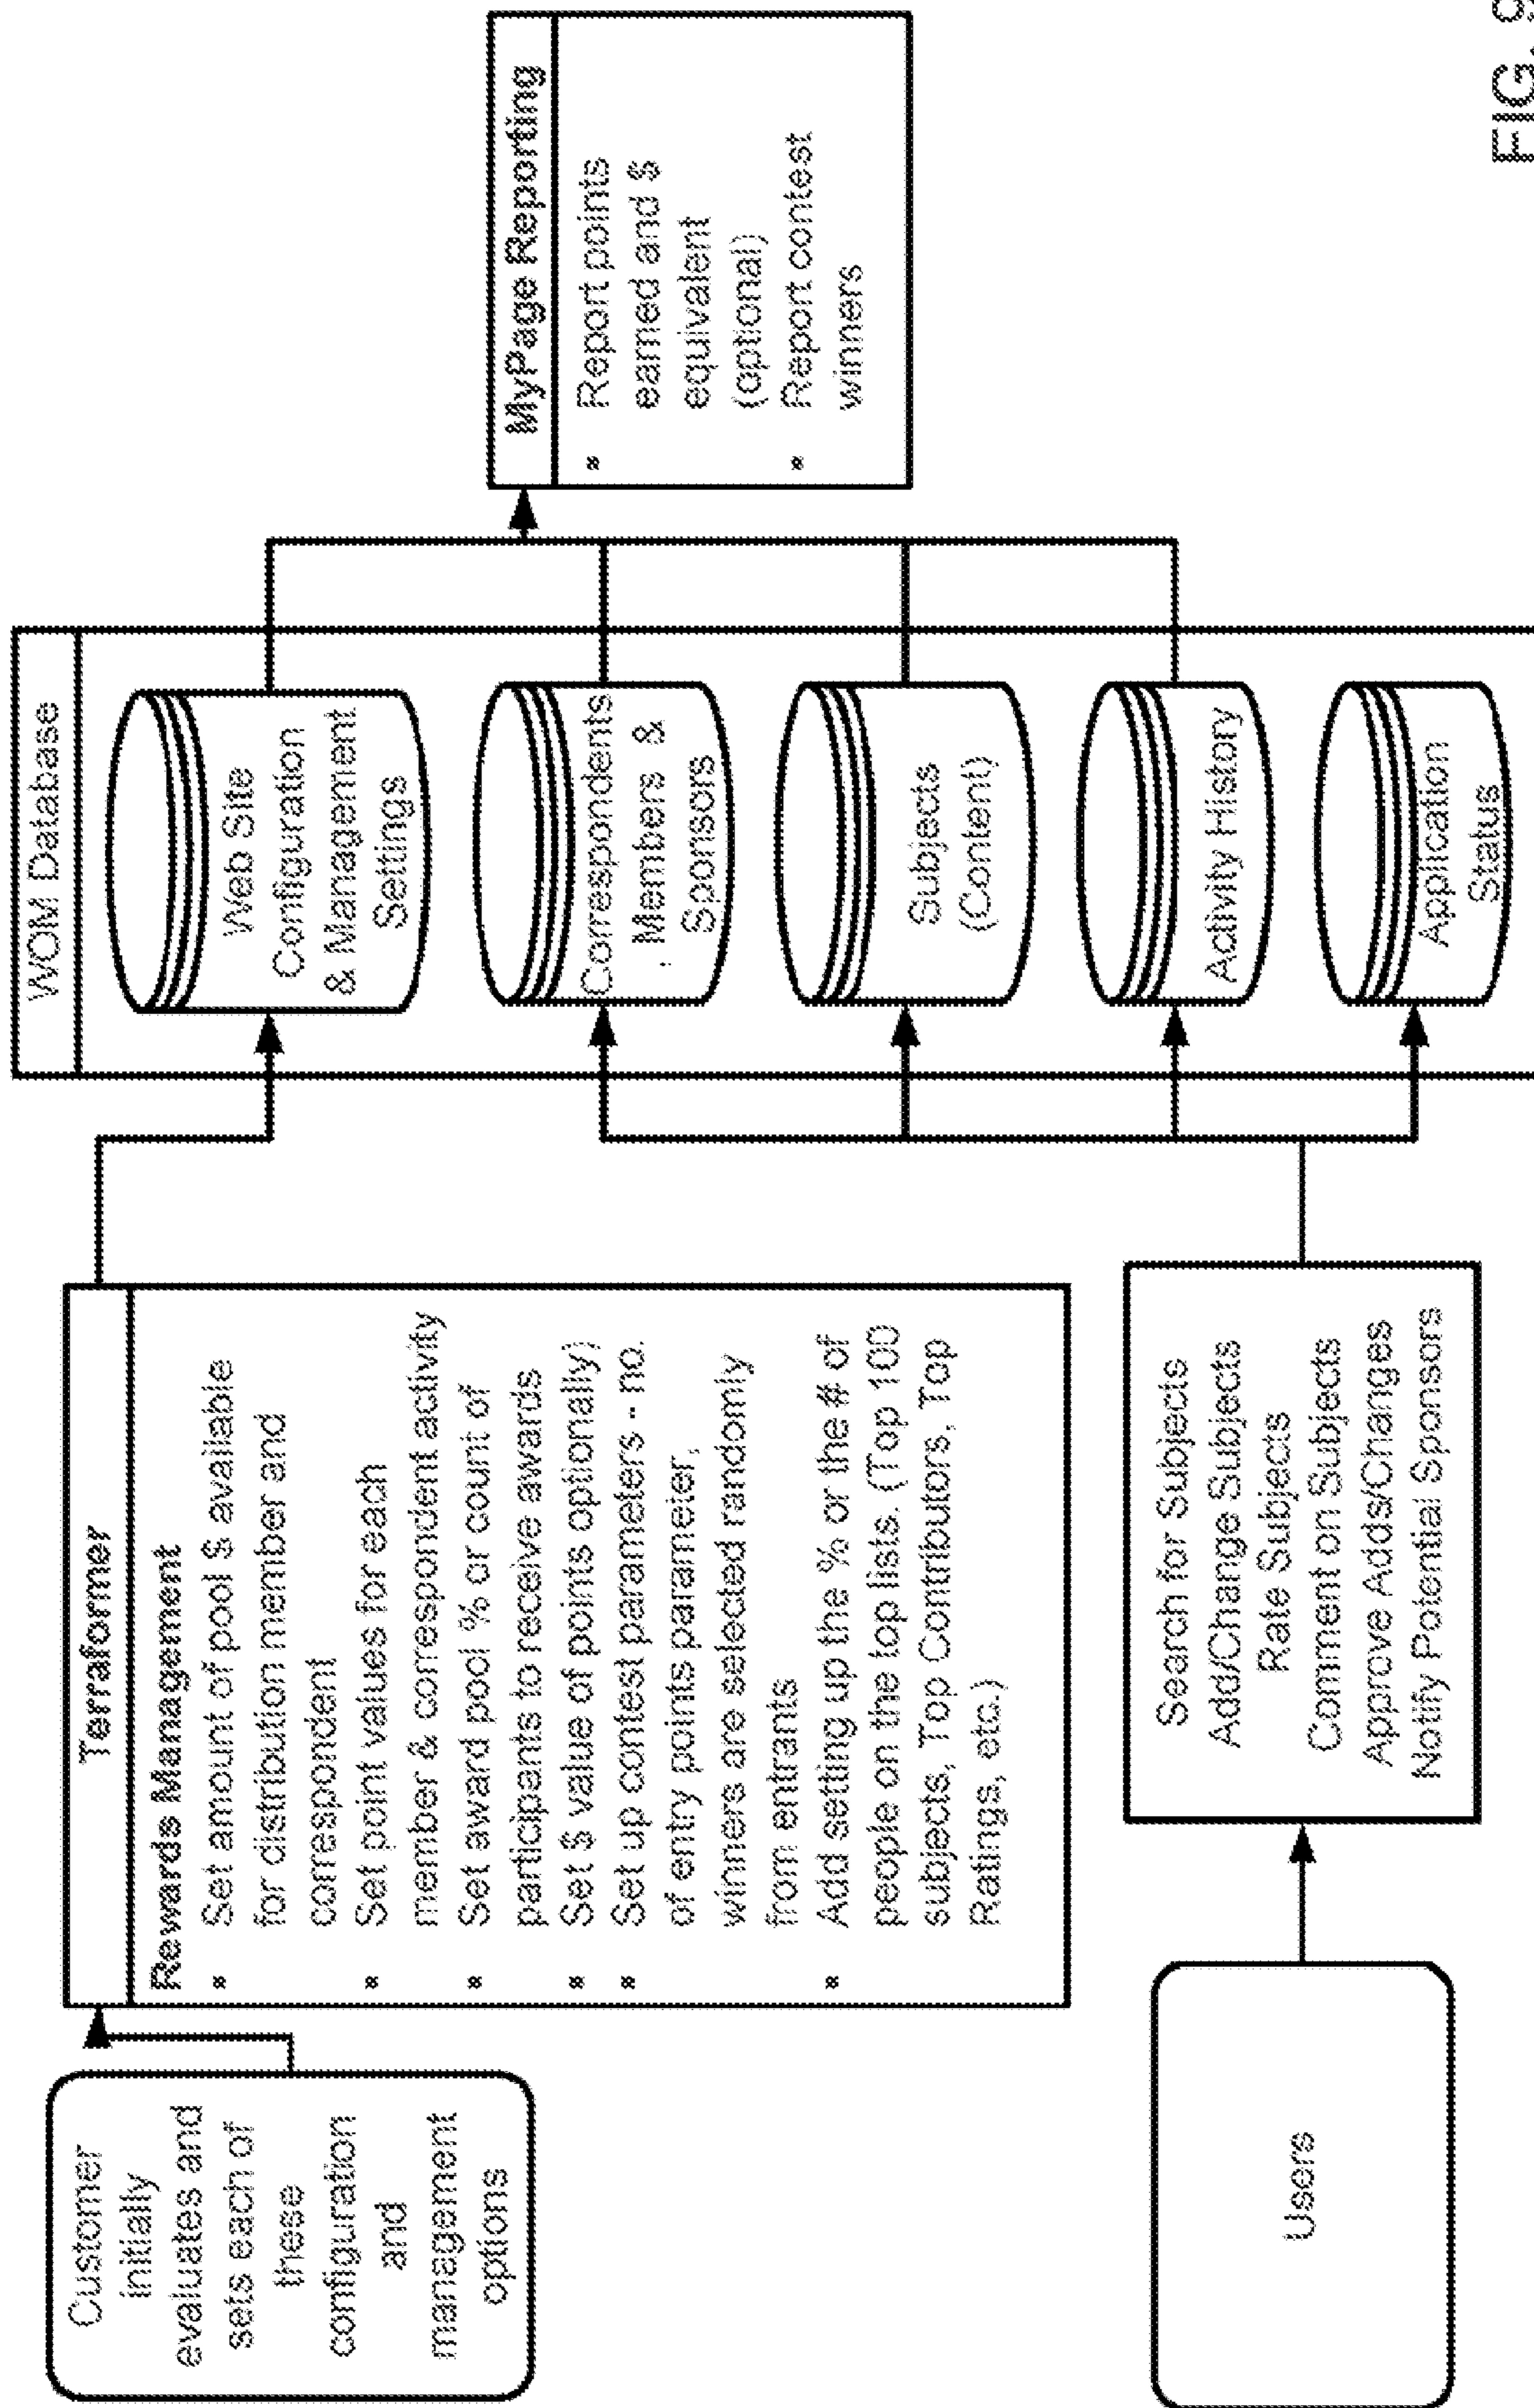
Customer initially evaluates and sets each of these configuration and management options

Terraformer

Rewards Managment
• Set amount of pool $ available for distribution member and correspondent
• Set point values for each member & correspondent activity
• Set award pool % or count of participants to receive awards
• Set $ value of points optionally)
• Set up contest parameters - no. of entry points parameter, winners are selected randomly from entrants
• Add setting up the % or the # of people on the top lists. (Top 100 subjects, Top Contributors, Top Ratings, etc.)

Users

Search for Subjects
Add/Change Subjects
Rate Subjects
Comment on Subjects
Approve Adds/Changes
Notify Potential Sponsors

WOM Database

Web Site Configuration & Management Settings

Correspondents Members & Sponsors

Subjects (Content)

Activity History

Application Status

MyPage Reporting
• Report points earned and $ equivalent (optional)
• Report contest winners

FIG. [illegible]